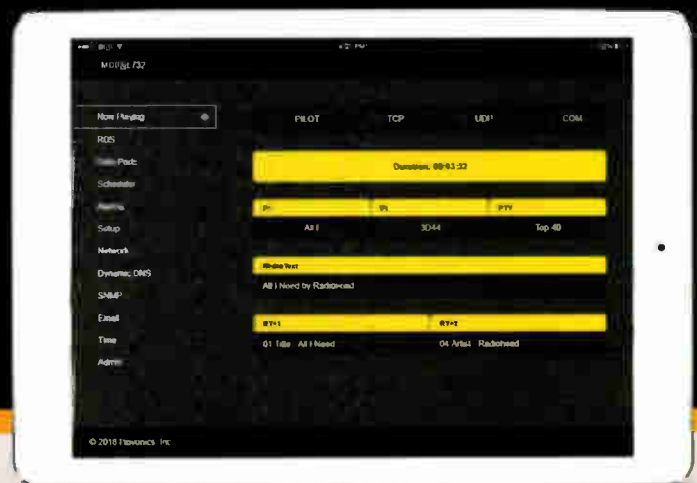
MODEL 732

Now Playing

RDS

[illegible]

Scheduler

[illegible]

Setup

Network

Dynamic DNS

SNMP

Email

Time

Admin

PILOT

TCP

UDP

COM

Duration: 00:03:32

PI

PS

PTY

All I

3D44

Top 40

Radio Text

All I Need by Radiohead

RT+1

RT+2

01 Title All I Need

04 Artist Radiohead

© 2016 Inovonics, Inc.